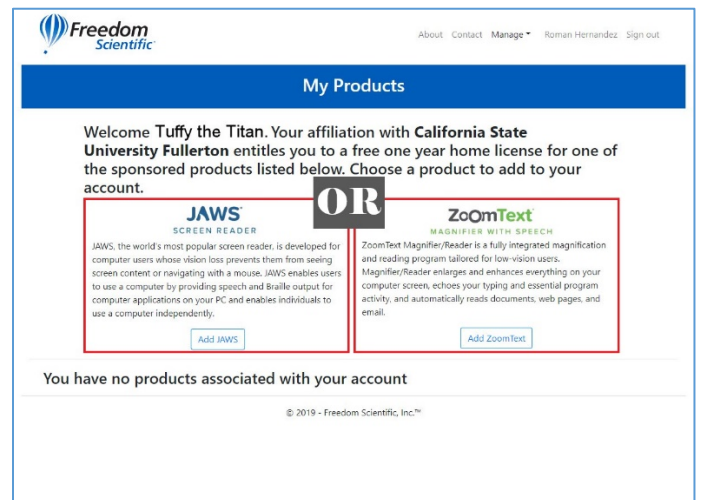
Freedom Scientific

About Contact Manage Roman Hernandez Sign out

My Products

Welcome Tuffy the Titan. Your affiliation with California State University Fullerton entitles you to a free one year home license for one of the sponsored products listed below. Choose a product to add to your account.

OR

JAWS
SCREEN READER

JAWS, the world's most popular screen reader, is developed for computer users whose vision loss prevents them from seeing screen content or navigating with a mouse. JAWS enables users to use a computer by providing speech and Braille output for computer applications on your PC and enables individuals to use a computer independently.

Add JAWS

ZoomText
MAGNIFIER WITH SPEECH

ZoomText Magnifier/Reader is a fully integrated magnification and reading program tailored for low-vision users. Magnifier/Reader enlarges and enhances everything on your computer screen, echoes your typing and essential program activity, and automatically reads documents, web pages, and email.

Add ZoomText

You have no products associated with your account

© 2019 - Freedom Scientific, Inc.™